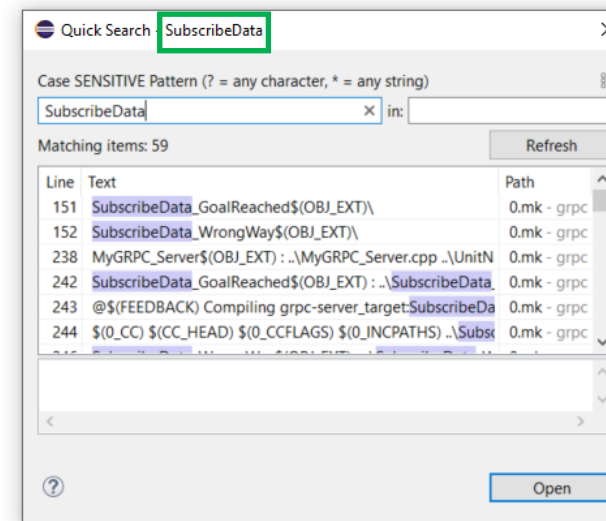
Quick Search - SubscribeData

Case SENSITIVE Pattern (? = any character, * = any string)

SubscribeData × in:

Matching items: 59

Refresh

| Line | Text | Path |
|---|---|---|
| 151 | SubscribeData_GoalReached$(OBJ_EXT)\ | 0.mk - grpc |
| 152 | SubscribeData_WrongWay$(OBJ_EXT)\ | 0.mk - grpc |
| 238 | MyGRPC_Server$(OBJ_EXT) : ..\MyGRPC_Server.cpp ..\UnitN | 0.mk - grpc |
| 242 | SubscribeData_GoalReached$(OBJ_EXT) : ..\SubscribeData_ | 0.mk - grpc |
| 243 | @$(FEEDBACK) Compiling grpc-server_target:SubscribeDa | 0.mk - grpc |
| 244 | $(0_CC) $(CC_HEAD) $(0_CCFLAGS) $(0_INCPATHS) ..\Subsc | 0.mk - grpc |

?

Open